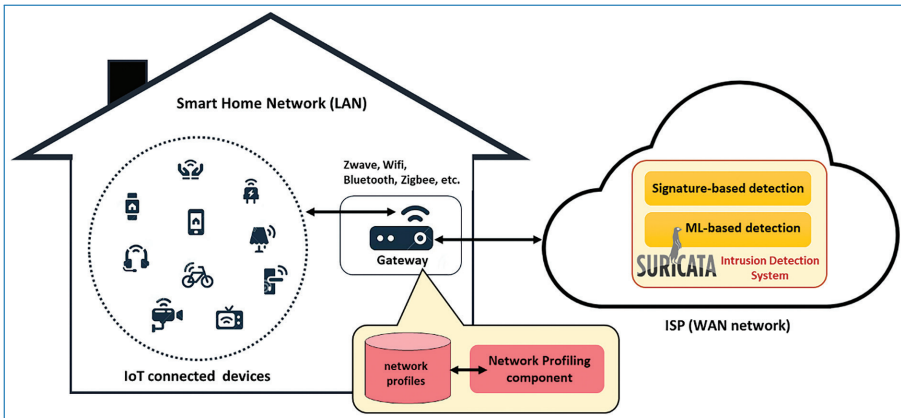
Smart Home Network (LAN)

Zwave, Wifi, Bluetooth, Zigbee, etc.

Gateway

IoT connected devices

network profiles

Network Profiling component

Signature-based detection

ML-based detection

SURICATA Intrusion Detection System

ISP (WAN network)